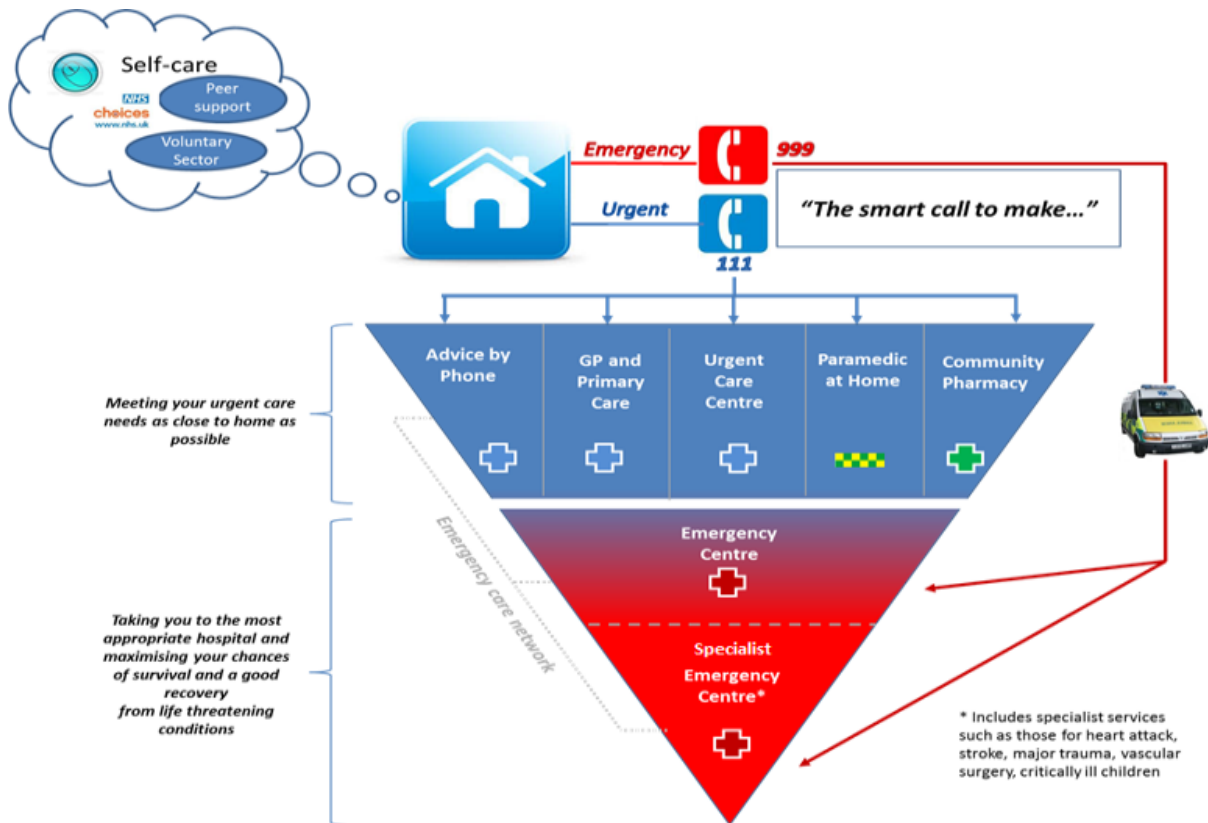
Self-care

NHS choices www.nhs.uk

Peer support

Voluntary Sector

Emergency

999

Urgent

111

"The smart call to make..."

Advice by Phone

GP and Primary Care

Urgent Care Centre

Paramedic at Home

Community Pharmacy

Meeting your urgent care needs as close to home as possible

Emergency care network

Emergency Centre

Specialist Emergency Centre*

Taking you to the most appropriate hospital and maximising your chances of survival and a good recovery from life threatening conditions

* Includes specialist services such as those for heart attack, stroke, major trauma, vascular surgery, critically ill children